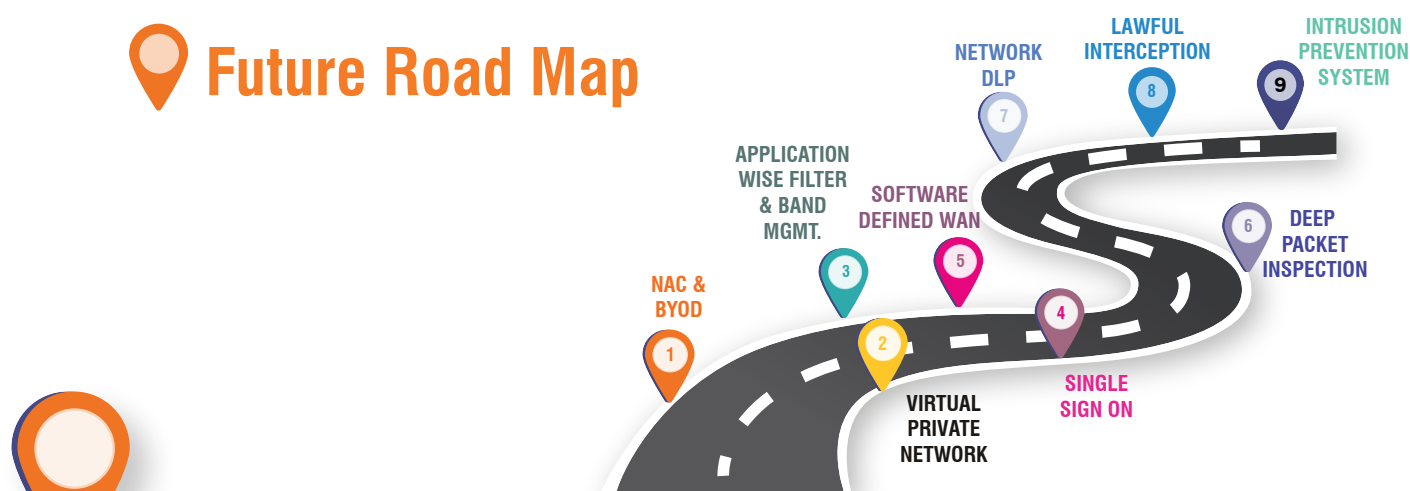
Future Road Map

1
NAC & BYOD

2
VIRTUAL PRIVATE NETWORK

3
APPLICATION WISE FILTER & BAND MGMT.

4
SINGLE SIGN ON

5
SOFTWARE DEFINED WAN

6
DEEP PACKET INSPECTION

7
NETWORK DLP

8
LAWFUL INTERCEPTION

9
INTRUSION PREVENTION SYSTEM